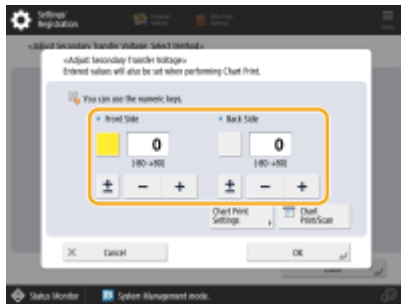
Settings/Registration

<Adjust Secondary Transfer Voltage: Select Method>

<Adjust Secondary Transfer Voltage>
Entered values will also be set when performing Chart Print.

You can use the numeric keys.

Front Side
0
(-80-+80)
± − +

Back Side
0
(-80-+80)
± − +

Chart Print Settings

Chart Print/Scan

Cancel

OK

Status Monitor

System Management mode.